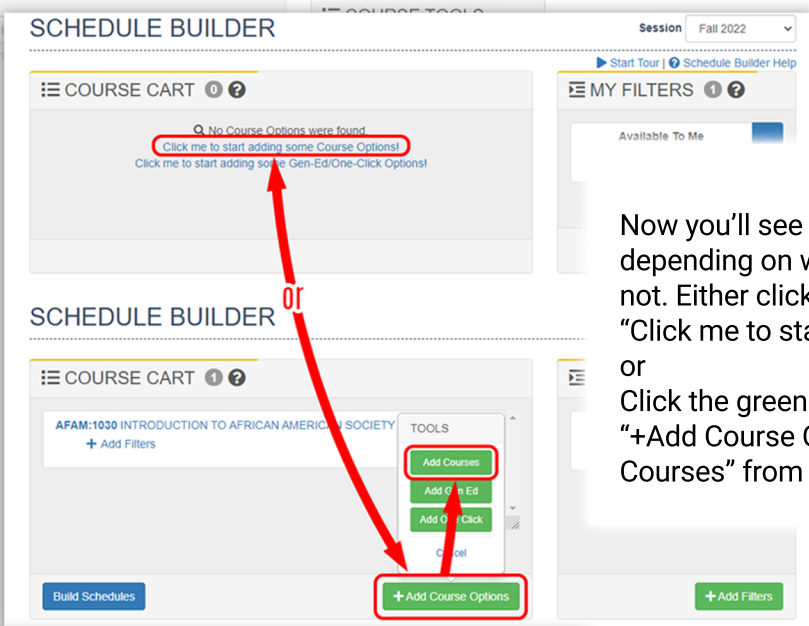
SCHEDULE BUILDER

COURSE TOOLS

Session Fall 2022

▶ Start Tour | ? Schedule Builder Help

COURSE CART 0 ?

No Course Options were found.
Click me to start adding some Course Options!
Click me to start adding some Gen-Ed/One-Click Options!

MY FILTERS 1 ?

Available To Me

Now you'll see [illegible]
depending on w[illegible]
not. Either click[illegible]
"Click me to sta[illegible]
or
Click the green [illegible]
"+Add Course C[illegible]
Courses" from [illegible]

or

SCHEDULE BUILDER

COURSE CART 1 ?

AFAM:1030 INTRODUCTION TO AFRICAN AMERICAN SOCIETY
+ Add Filters

TOOLS
Add Courses
Add Gen Ed
Add One Click
Cancel

Build Schedules

+Add Course Options

+Add Filters